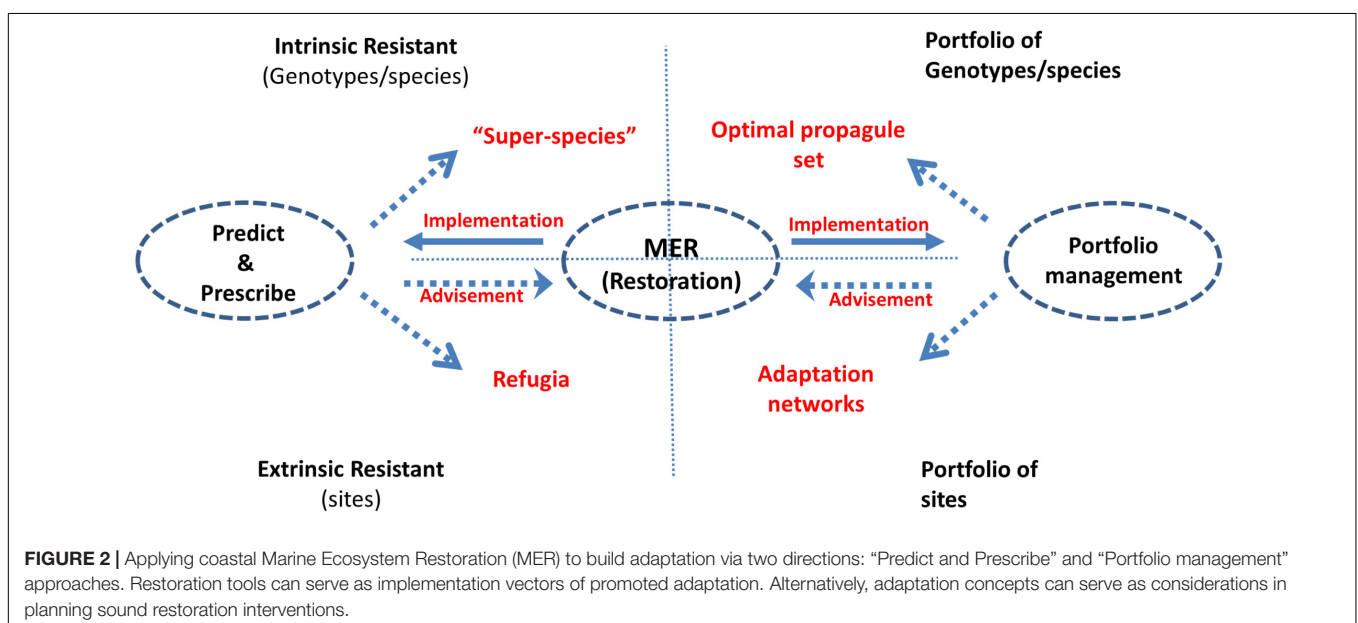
Intrinsic Resistant
(Genotypes/species)

Portfolio of
Genotypes/species

"Super-species"

Optimal propagule set

Implementation

Implementation

Predict
&
Prescribe

MER
(Restoration)

Portfolio management

Advisement

Advisement

Refugia

Adaptation networks

Extrinsic Resistant
(sites)

Portfolio of
sites

**FIGURE 2 |** Applying coastal Marine Ecosystem Restoration (MER) to build adaptation via two directions: "Predict and Prescribe" and "Portfolio management" approaches. Restoration tools can serve as implementation vectors of promoted adaptation. Alternatively, adaptation concepts can serve as considerations in planning sound restoration interventions.